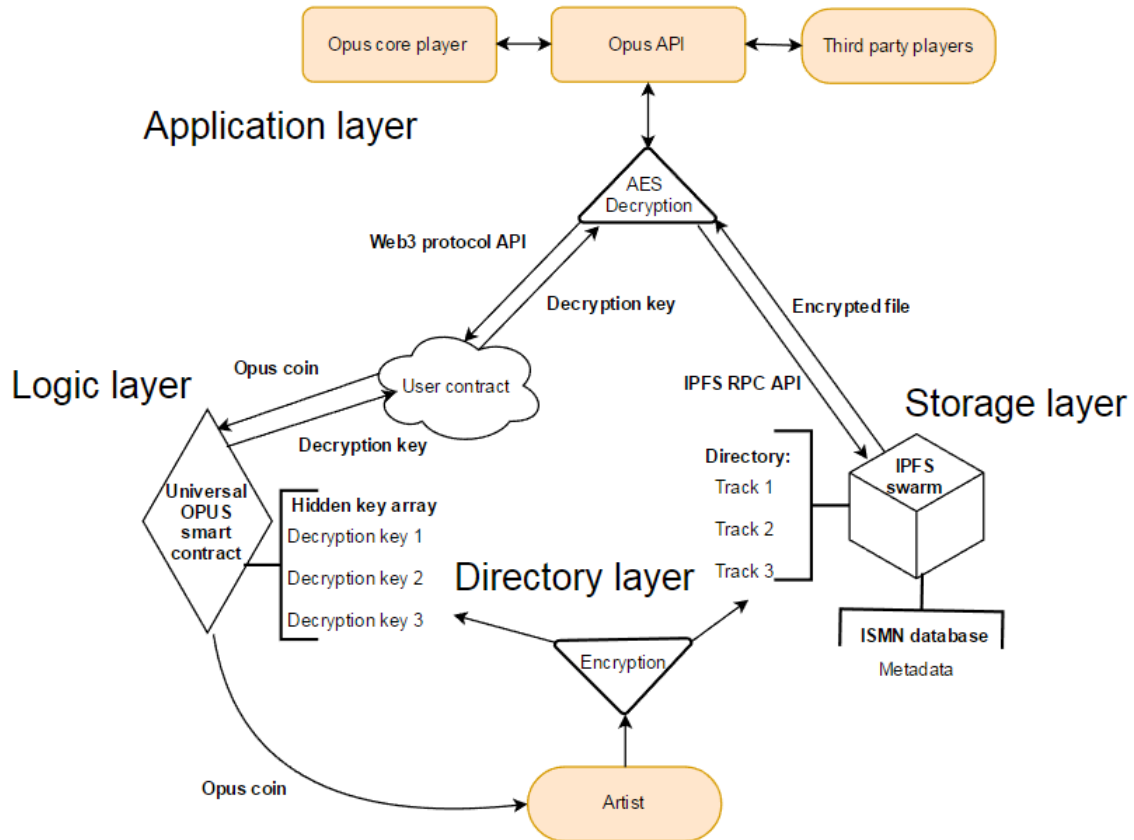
Opus core player

Opus API

Third party players

Application layer

AES Decryption

Web3 protocol API

Decryption key

Encrypted file

Opus coin

User contract

IPFS RPC API

Logic layer

Storage layer

Decryption key

Directory:
Track 1
Track 2
Track 3

IPFS swarm

Universal OPUS smart contract

Hidden key array
Decryption key 1
Decryption key 2
Decryption key 3

Directory layer

ISMN database
Metadata

Encryption

Opus coin

Artist